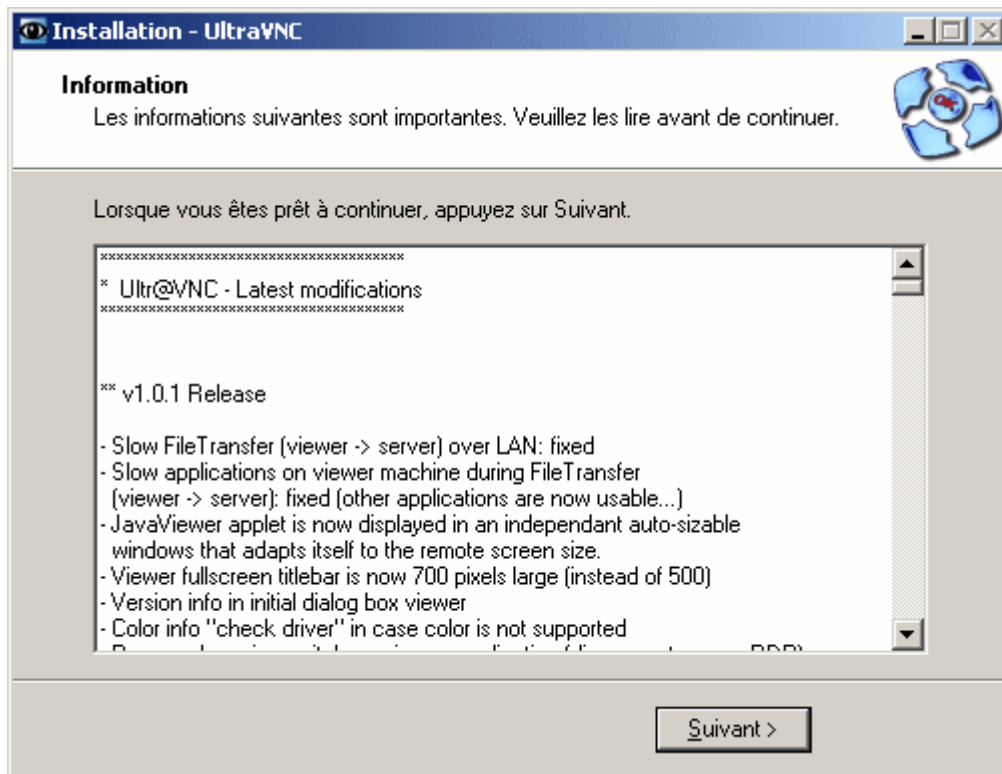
Installation - UltraVNC

Information
Les informations suivantes sont importantes. Veuillez les lire avant de continuer.

Lorsque vous êtes prêt à continuer, appuyez sur Suivant.

**************************************
* Ultr@VNC - Latest modifications
**************************************

** v1.0.1 Release

- Slow FileTransfer (viewer -> server) over LAN: fixed
- Slow applications on viewer machine during FileTransfer (viewer -> server): fixed (other applications are now usable...)
- JavaViewer applet is now displayed in an independant auto-sizable windows that adapts itself to the remote screen size.
- Viewer fullscreen titlebar is now 700 pixels large (instead of 500)
- Version info in initial dialog box viewer
- Color info "check driver" in case color is not supported
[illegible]

Suivant >